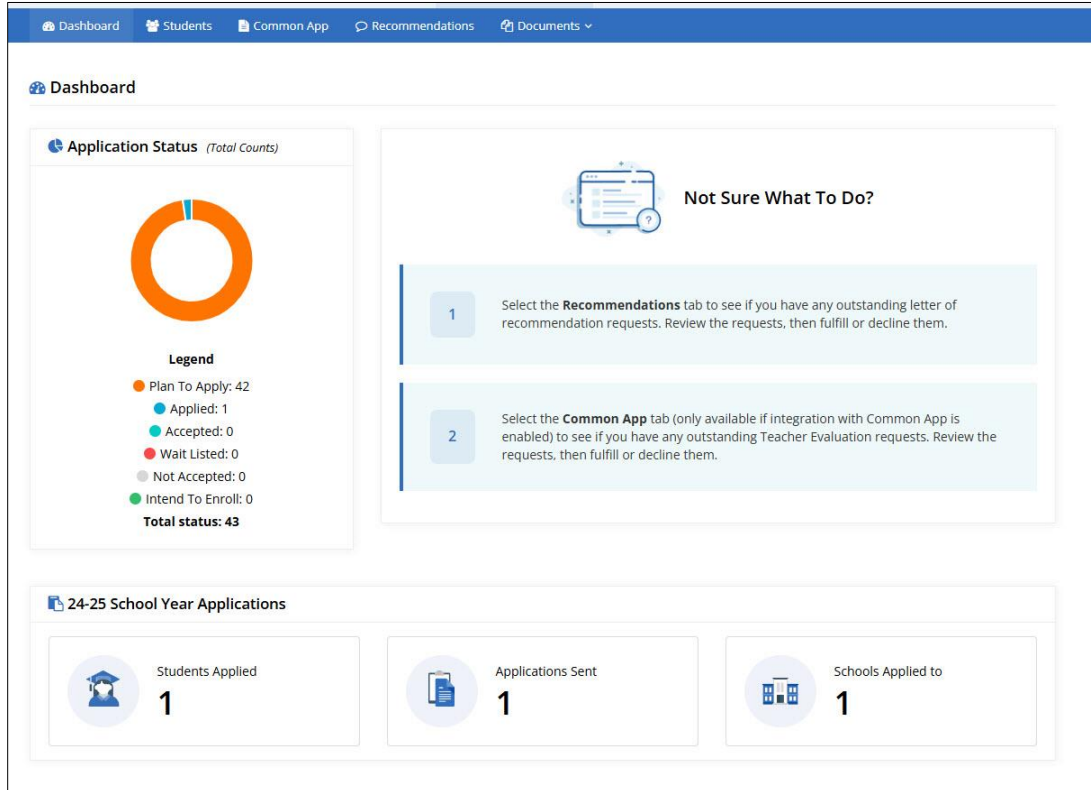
Dashboard Students Common App Recommendations Documents

Dashboard

Application Status (Total Counts)

Legend
Plan To Apply: 42
Applied: 1
Accepted: 0
Wait Listed: 0
Not Accepted: 0
Intend To Enroll: 0
Total status: 43

Not Sure What To Do?

1

Select the **Recommendations** tab to see if you have any outstanding letter of recommendation requests. Review the requests, then fulfill or decline them.

2

Select the **Common App** tab (only available if integration with Common App is enabled) to see if you have any outstanding Teacher Evaluation requests. Review the requests, then fulfill or decline them.

24-25 School Year Applications

Students Applied
1

Applications Sent
1

Schools Applied to
1